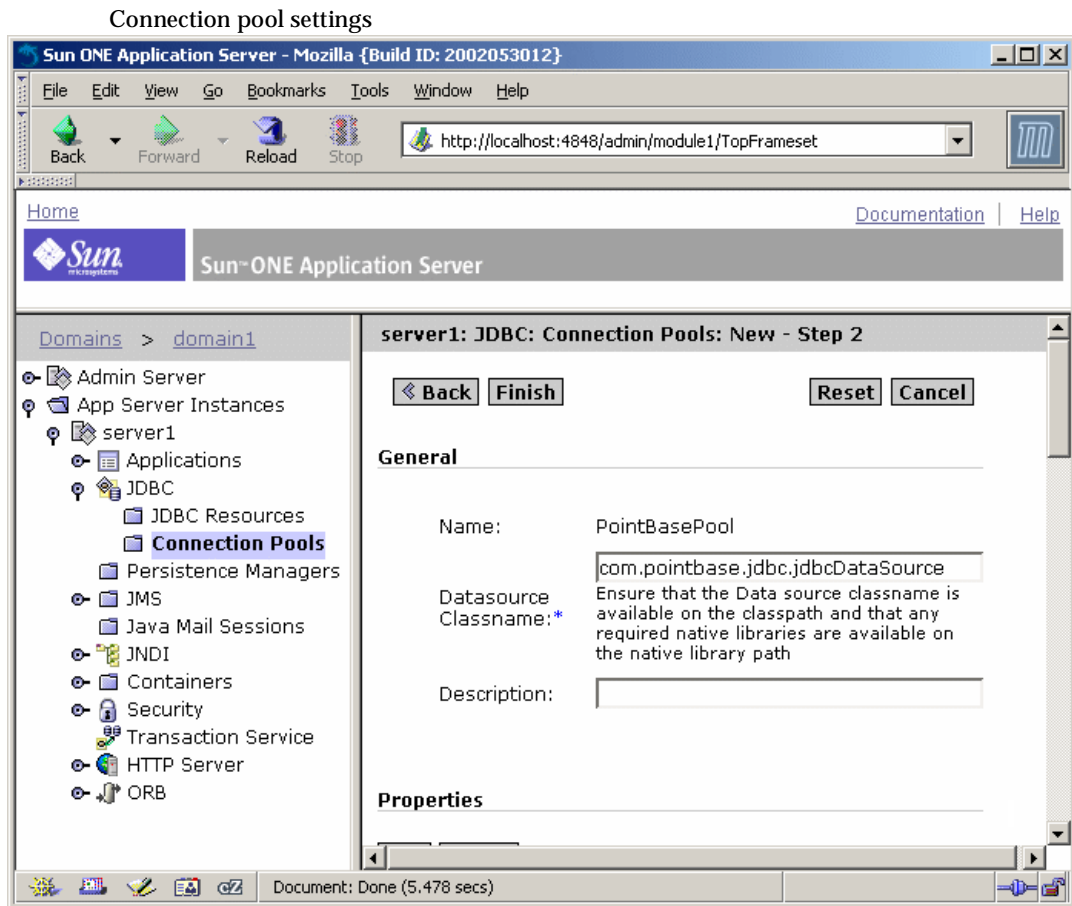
Connection pool settings

Sun ONE Application Server - Mozilla {Build ID: 2002053012}

File Edit View Go Bookmarks Tools Window Help

Back Forward Reload Stop

http://localhost:4848/admin/module1/TopFrameset

Home

Documentation | Help

Sun microsystems

Sun™ ONE Application Server

Domains > domain1

Admin Server
App Server Instances
server1
Applications
JDBC
JDBC Resources
Connection Pools
Persistence Managers
JMS
Java Mail Sessions
JNDI
Containers
Security
Transaction Service
HTTP Server
ORB

server1: JDBC: Connection Pools: New - Step 2

Back Finish

Reset Cancel

General

Name: PointBasePool

Datasource Classname:*

com.pointbase.jdbc.jdbcDataSource

Ensure that the Data source classname is available on the classpath and that any required native libraries are available on the native library path

Description:

Properties

Document: Done (5.478 secs)